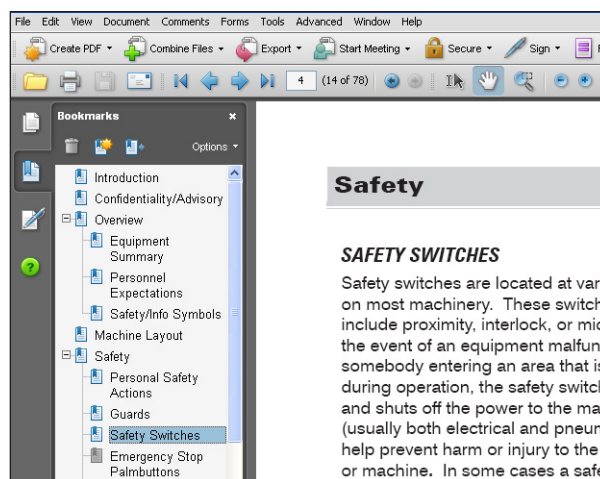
File Edit View Document Comments Forms Tools Advanced Window Help

Create PDF ▾ Combine Files ▾ Export ▾ Start Meeting ▾ Secure ▾ Sign ▾

4 (14 of 78)

Bookmarks ×

Options ▾

Introduction
Confidentiality/Advisory
Overview
Equipment Summary
Personnel Expectations
Safety/Info Symbols
Machine Layout
Safety
Personal Safety Actions
Guards
Safety Switches
Emergency Stop Palmbuttons

Safety

SAFETY SWITCHES

Safety switches are located at var on most machinery. These switch include proximity, interlock, or mic the event of an equipment malfun somebody entering an area that is during operation, the safety switch and shuts off the power to the ma (usually both electrical and pneum help prevent harm or injury to the or machine. In some cases a safe